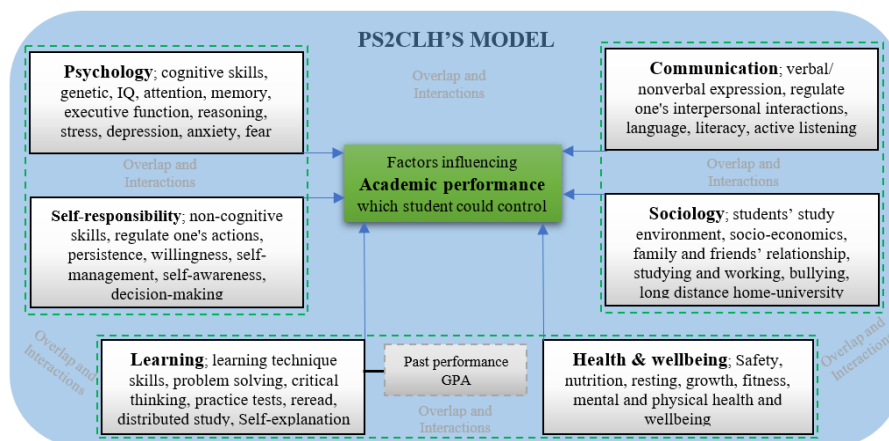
PS2CLH'S MODEL

Psychology; cognitive skills, genetic, IQ, attention, memory, executive function, reasoning, stress, depression, anxiety, fear

Overlap and Interactions

Communication; verbal/ nonverbal expression, regulate one's interpersonal interactions, language, literacy, active listening

Overlap and Interactions

Factors influencing
Academic performance
which student could control

Overlap and Interactions

Self-responsibility; non-cognitive skills, regulate one's actions, persistence, willingness, self-management, self-awareness, decision-making

Sociology; students' study environment, socio-economics, family and friends' relationship, studying and working, bullying, long distance home-university

Overlap and Interactions

Overlap and Interactions

Learning; learning technique skills, problem solving, critical thinking, practice tests, reread, distributed study, Self-explanation

Past performance GPA

Health & wellbeing; Safety, nutrition, resting, growth, fitness, mental and physical health and wellbeing

Overlap and Interactions